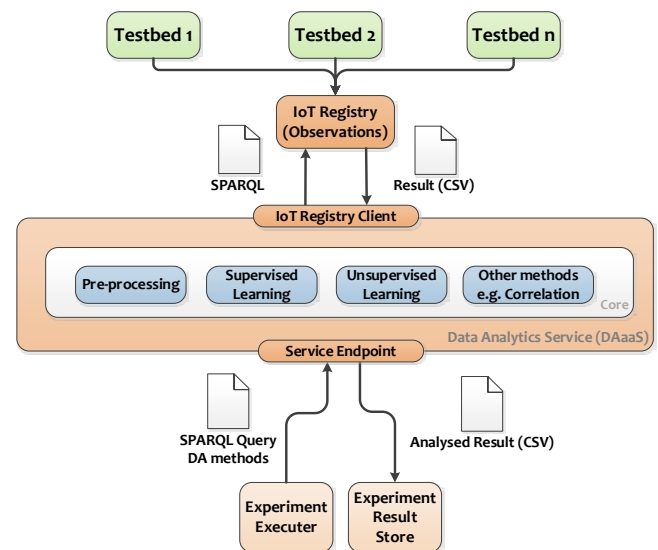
Testbed 1

Testbed 2

Testbed n

IoT Registry (Observations)

SPARQL

Result (CSV)

IoT Registry Client

Pre-processing

Supervised Learning

Unsupervised Learning

Other methods e.g. Correlation

Core

Data Analytics Service (DAaaS)

Service Endpoint

SPARQL Query DA methods

Analysed Result (CSV)

Experiment Executer

Experiment Result Store